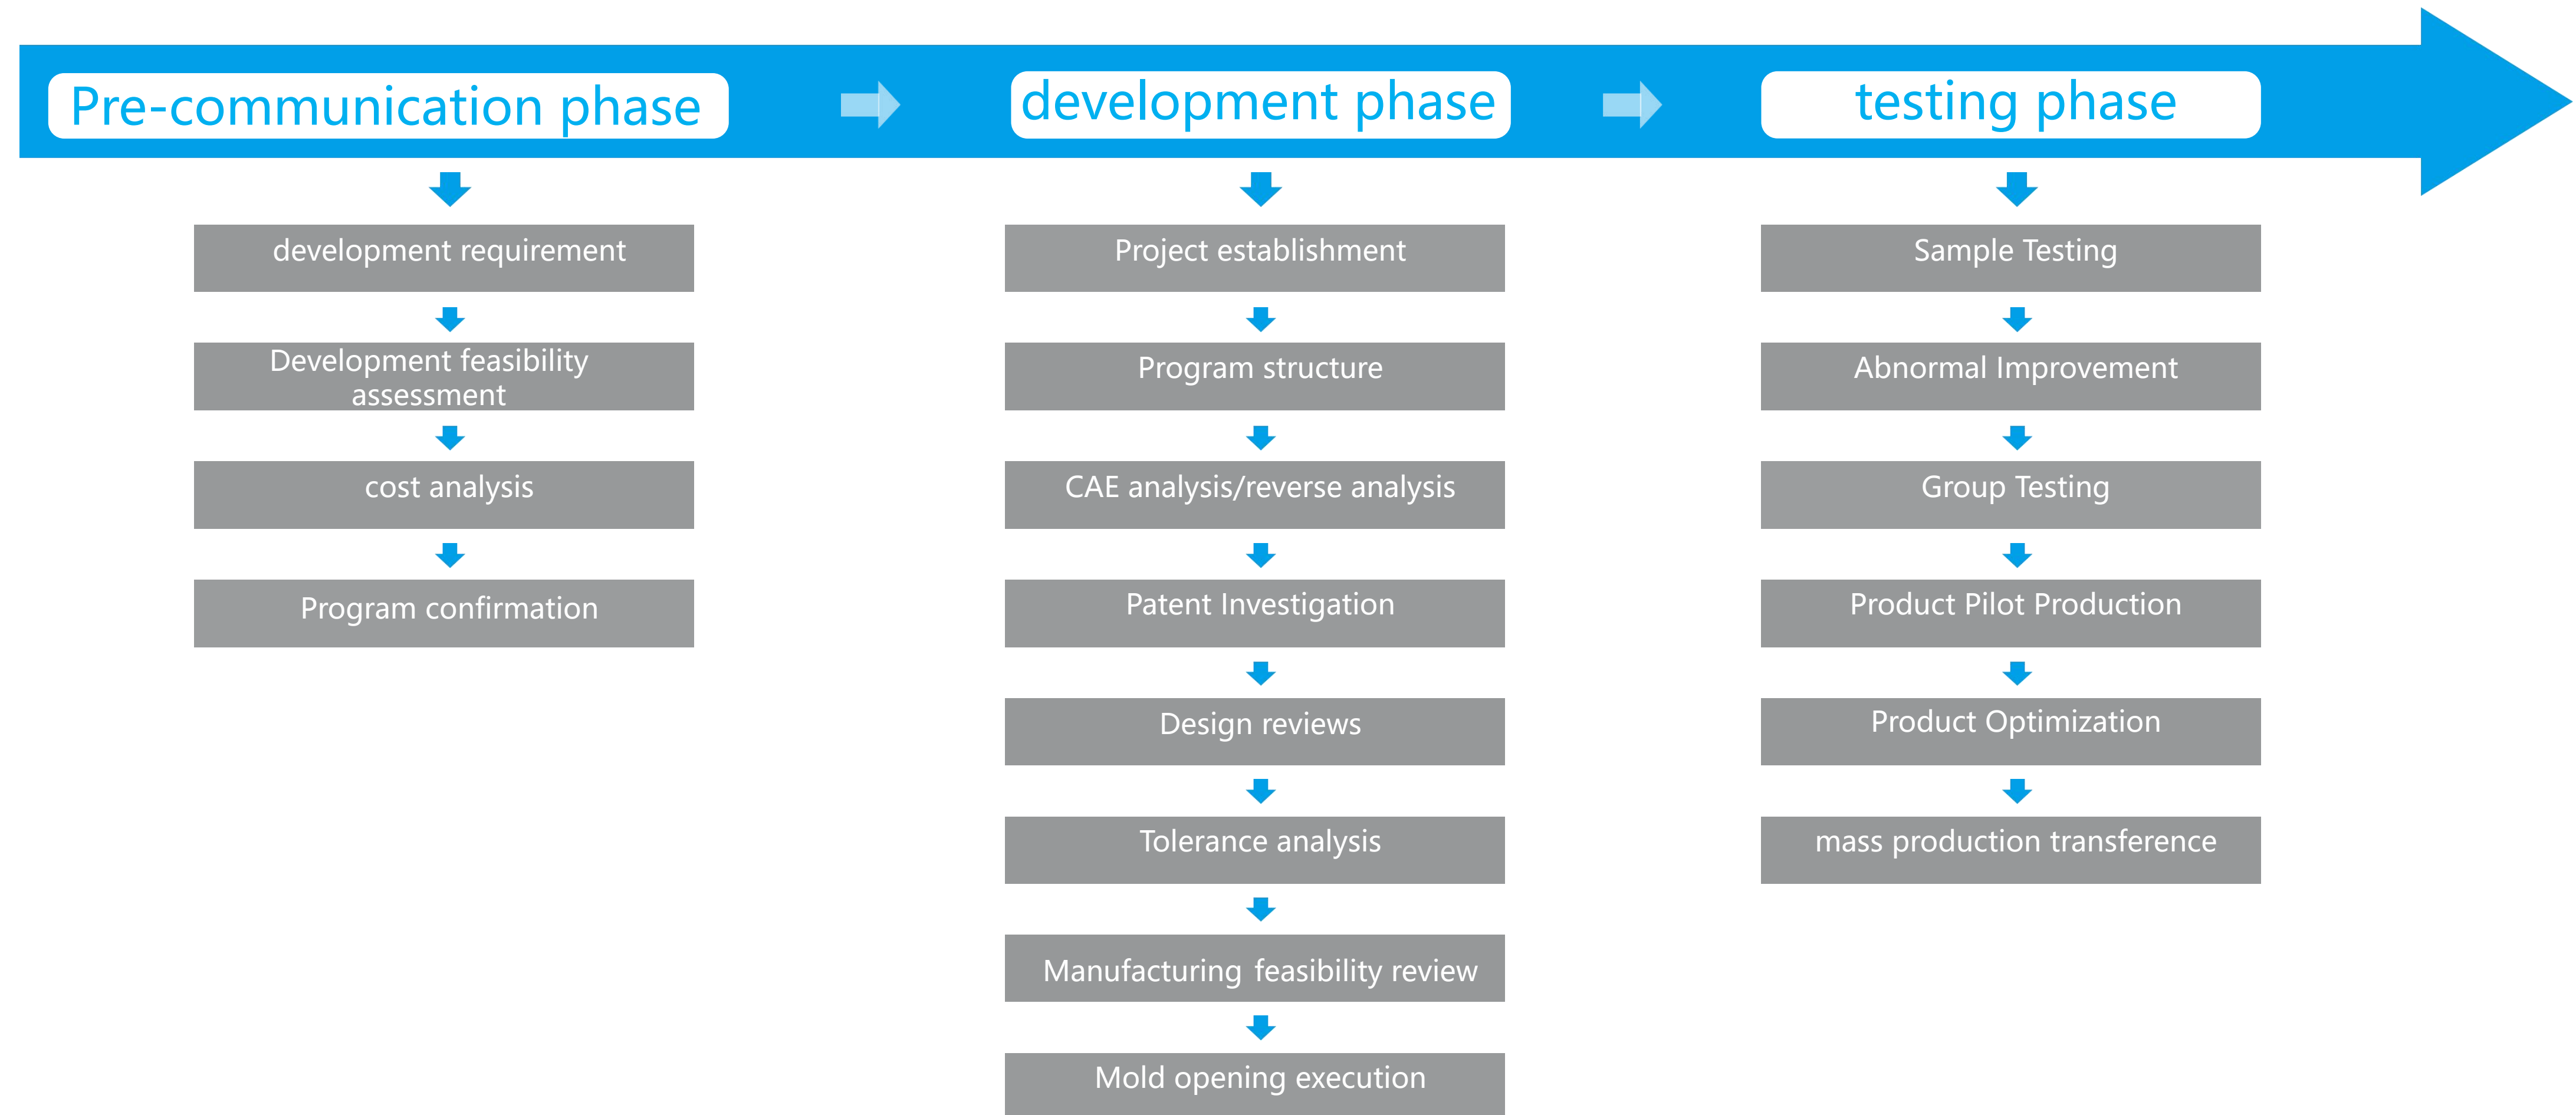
Pre-communication phase

development requirement

Development feasibility assessment

cost analysis

Program confirmation

development phase

Project establishment

Program structure

CAE analysis/reverse analysis

Patent Investigation

Design reviews

Tolerance analysis

Manufacturing feasibility review

Mold opening execution

testing phase

Sample Testing

Abnormal Improvement

Group Testing

Product Pilot Production

Product Optimization

mass production transference